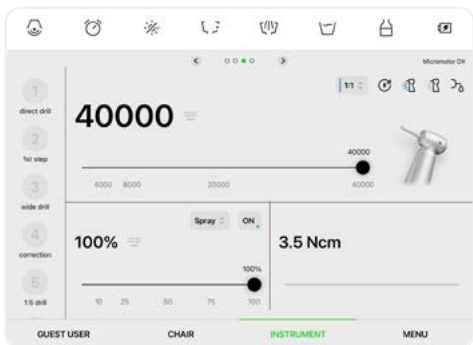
Micromotor DX

1
direct drill

2
1st step

3
wide drill

4
correction

5
1:5 drill

1:1

40000

40000

4000 6000 20000 40000

Spray ON

100%

100%

10 25 50 75 100

3.5 Ncm

GUEST USER CHAIR INSTRUMENT MENU